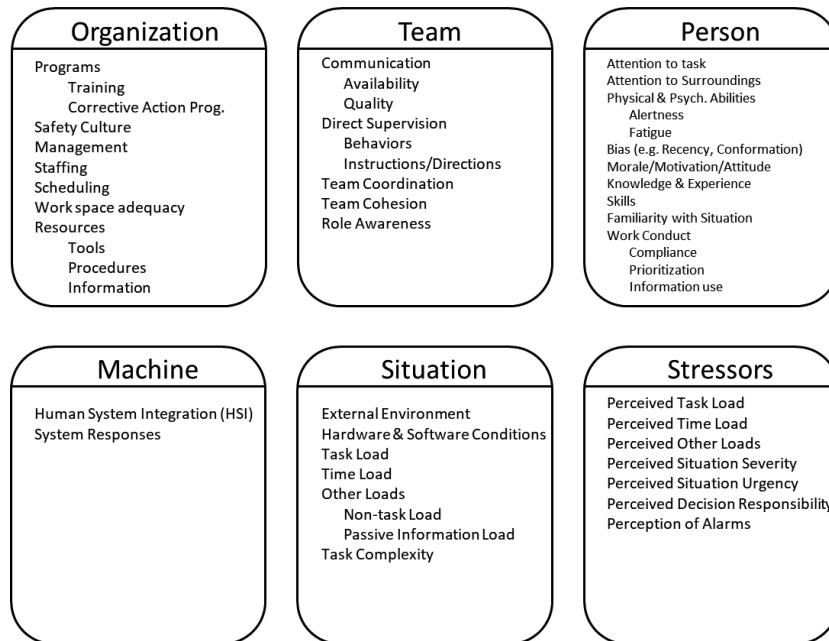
Organization

Programs
Training
Corrective Action Prog.
Safety Culture
Management
Staffing
Scheduling
Work space adequacy
Resources
Tools
Procedures
Information

Team

Communication
Availability
Quality
Direct Supervision
Behaviors
Instructions/Directions
Team Coordination
Team Cohesion
Role Awareness

Person

Attention to task
Attention to Surroundings
Physical & Psych. Abilities
Alertness
Fatigue
Bias (e.g. Recency, Conformation)
Morale/Motivation/Attitude
Knowledge & Experience
Skills
Familiarity with Situation
Work Conduct
Compliance
Prioritization
Information use

Machine

Human System Integration (HSI)
System Responses

Situation

External Environment
Hardware & Software Conditions
Task Load
Time Load
Other Loads
Non-task Load
Passive Information Load
Task Complexity

Stressors

Perceived Task Load
Perceived Time Load
Perceived Other Loads
Perceived Situation Severity
Perceived Situation Urgency
Perceived Decision Responsibility
Perception of Alarms